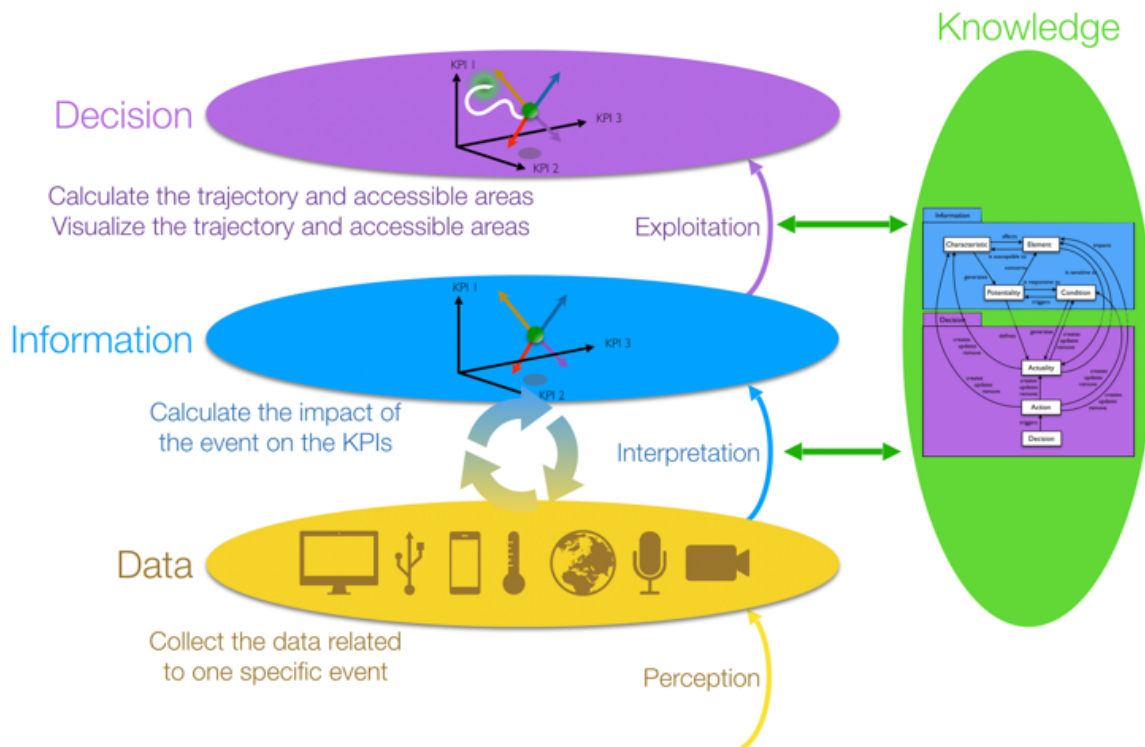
Knowledge

Decision

KPI 1
KPI 3
KPI 2

Calculate the trajectory and accessible areas
Visualize the trajectory and accessible areas

Exploitation

Information

KPI 1
KPI 3
KPI 2

Calculate the impact of the event on the KPIs

Interpretation

Data

Collect the data related to one specific event

Perception

Information
Characteristic
Element
Potentiality
Condition
affects
is susceptible to
impacts
concerns
is responsive to
is sensitive to
generates
triggers

Decision
Actuality
Action
Decision
defines
generates
creates updates removes
creates updates removes
creates updates removes
creates updates removes
creates updates removes
triggers